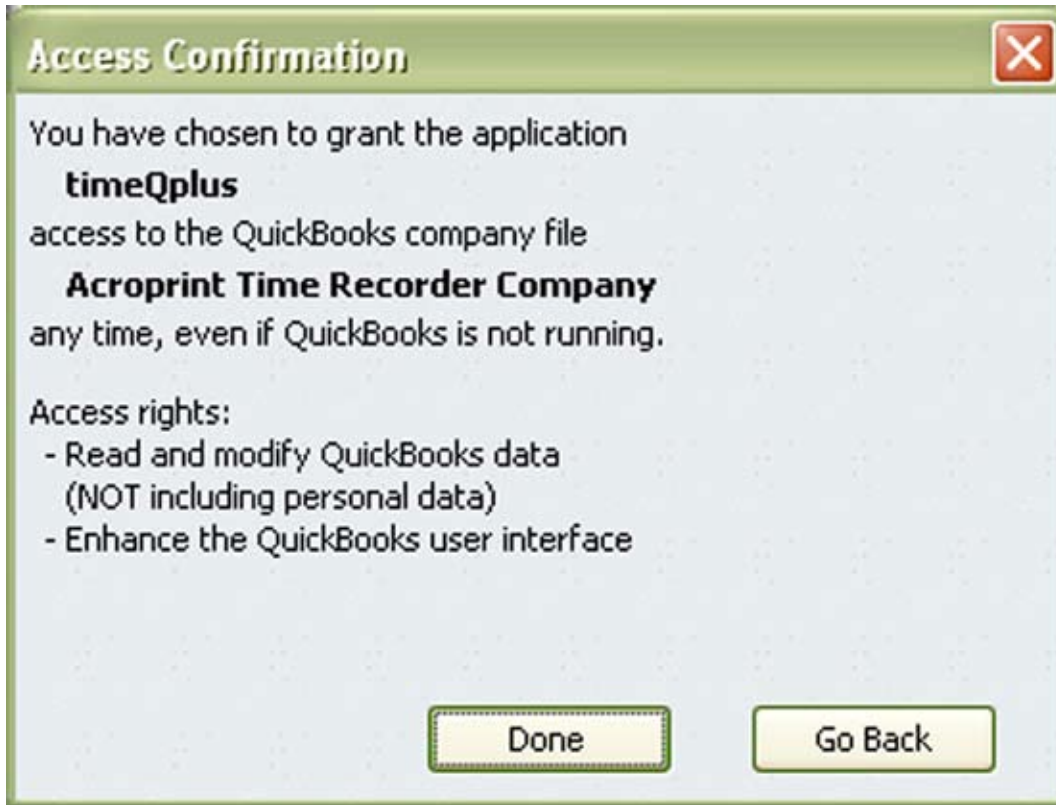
Access Confirmation

You have chosen to grant the application
timeQplus
access to the QuickBooks company file
Acroprint Time Recorder Company
any time, even if QuickBooks is not running.

Access rights:
- Read and modify QuickBooks data
(NOT including personal data)
- Enhance the QuickBooks user interface

Done

Go Back